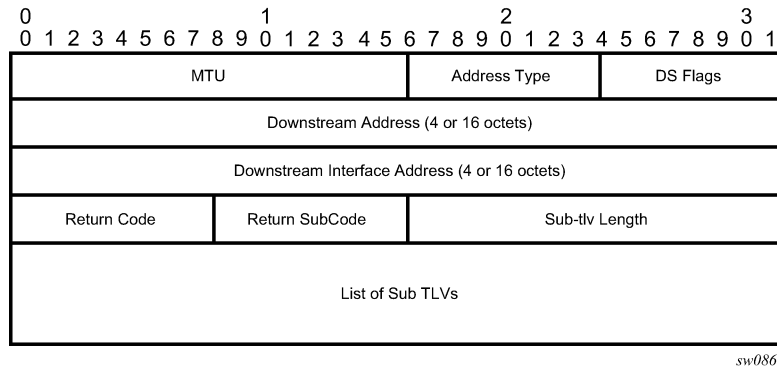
0 1 2 3
0 1 2 3 4 5 6 7 8 9 0 1 2 3 4 5 6 7 8 9 0 1 2 3 4 5 6 7 8 9 0 1

| MTU | Address Type | DS Flags |
|---|---|---|

Downstream Address (4 or 16 octets)

Downstream Interface Address (4 or 16 octets)

| Return Code | Return SubCode | Sub-tlv Length |
|---|---|---|

List of Sub TLVs

sw086